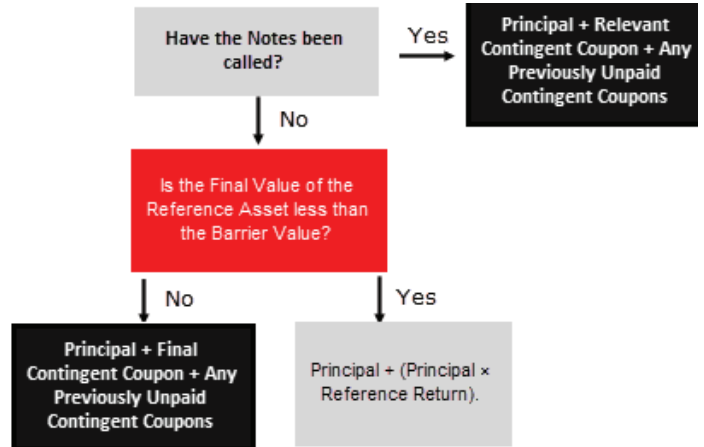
Have the Notes been called?

Yes

Principal + Relevant Contingent Coupon + Any Previously Unpaid Contingent Coupons

No

Is the Final Value of the Reference Asset less than the Barrier Value?

No

Yes

Principal + Final Contingent Coupon + Any Previously Unpaid Contingent Coupons

Principal + (Principal × Reference Return).